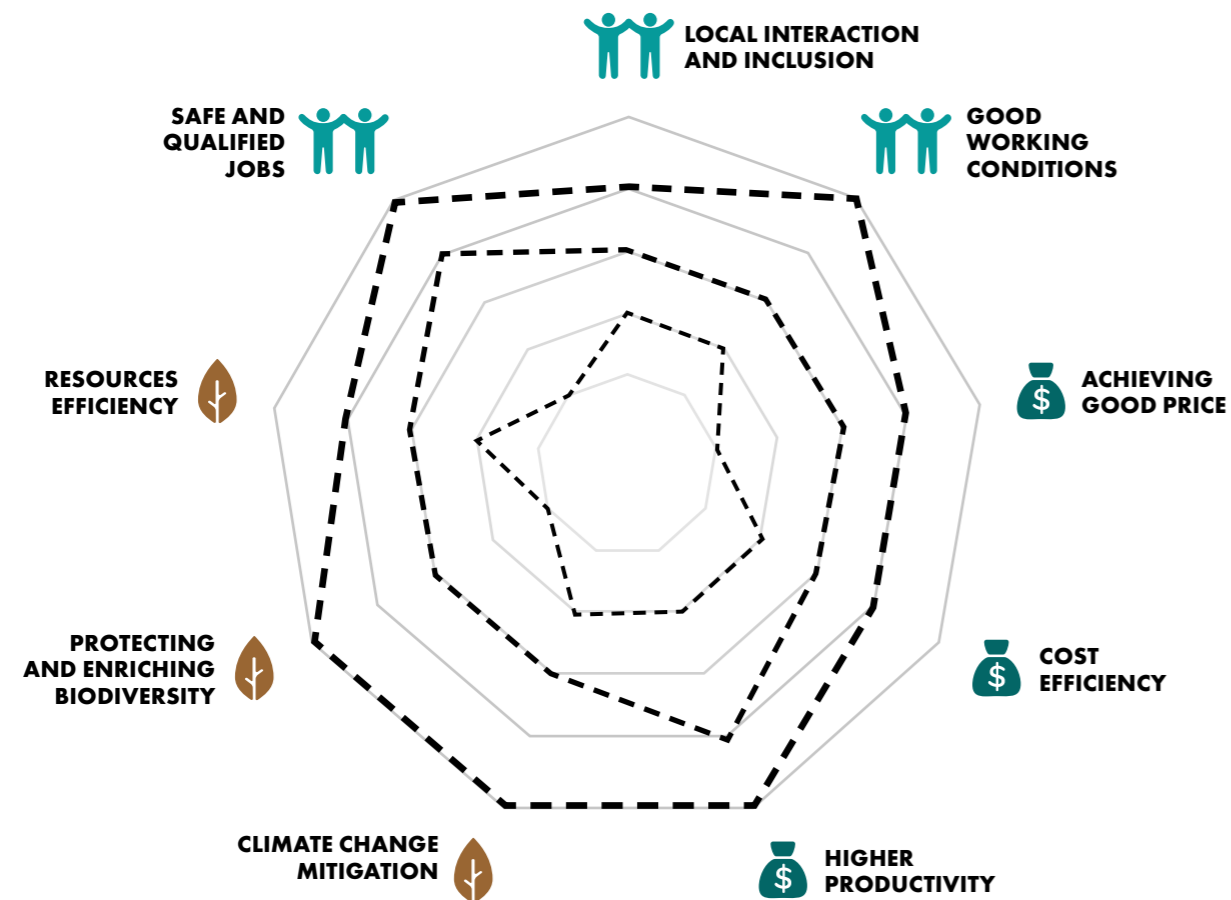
LOCAL INTERACTION AND INCLUSION

SAFE AND QUALIFIED JOBS

GOOD WORKING CONDITIONS

RESOURCES EFFICIENCY

ACHIEVING GOOD PRICE

PROTECTING AND ENRICHING BIODIVERSITY

COST EFFICIENCY

CLIMATE CHANGE MITIGATION

HIGHER PRODUCTIVITY